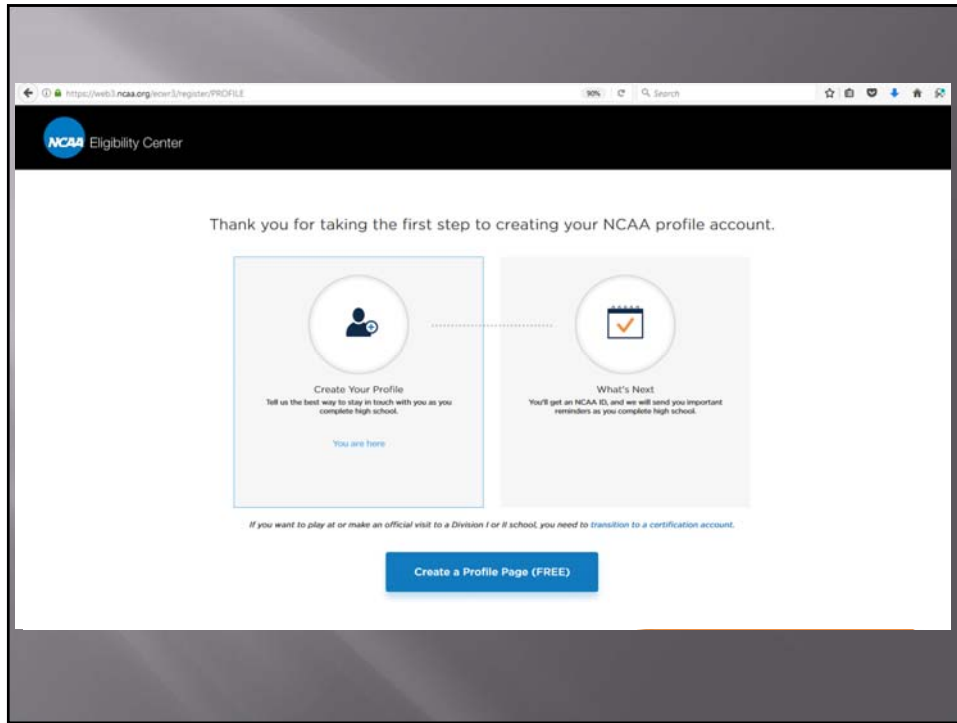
https://web3.ncaa.org/ecwr3/register/PROFILE

90%

Search

NCAA Eligibility Center

Thank you for taking the first step to creating your NCAA profile account.

Create Your Profile
Tell us the best way to stay in touch with you as you complete high school.

You are here

What's Next
You'll get an NCAA ID, and we will send you important reminders as you complete high school.

If you want to play at or make an official visit to a Division I or II school, you need to transition to a certification account.

Create a Profile Page (FREE)